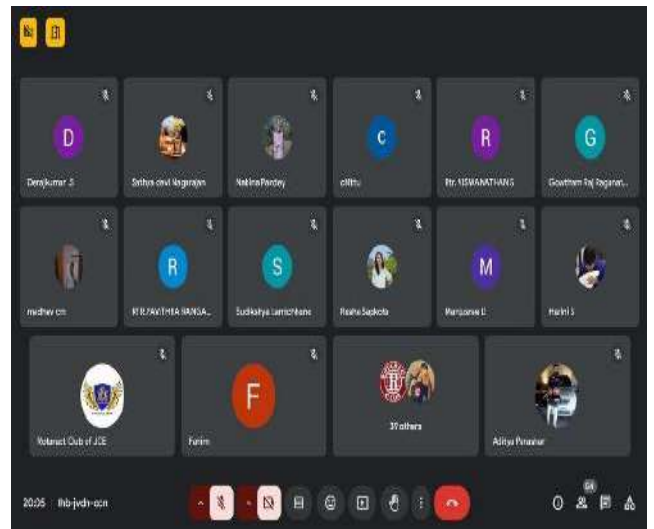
D
Devykumar .S

Sathya devi Nagarajan

Nakina Pandey

C
cilithu

R
Rtr. VISWANATHAN S

G
Gowtham Raj Raganan...

madhav cm

R
RTR.PAVITHRA RANGA...

S
Sudiksha Lamichhane

Rasha Sapkota

M
Manjusree D

Harini S

Rotaract Club of JCE

F
Farim

30 others

Aditya Parashar

20:05 fhb-jvdn-ccn

64